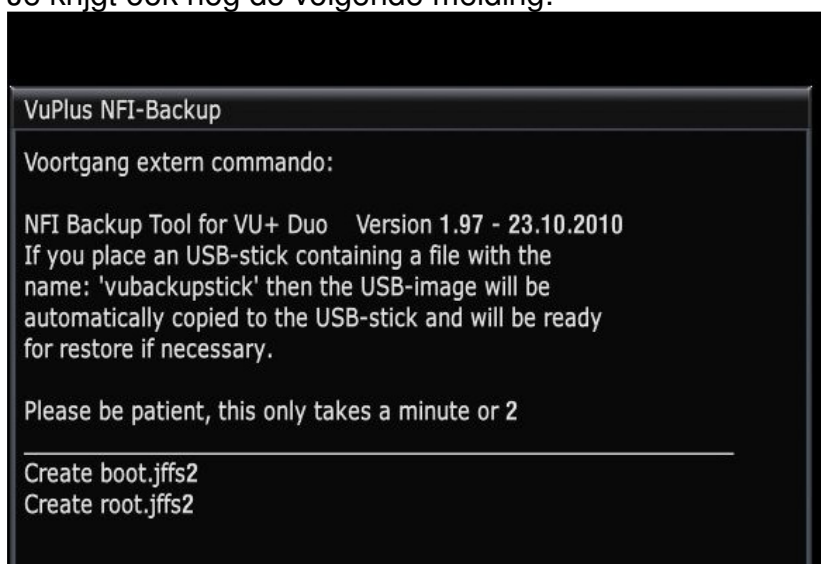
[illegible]

VuPlus NFI-Backup

Voortgang extern commando:

NFI Backup Tool for VU+ Duo Version 1.97 - 23.10.2010
If you place an USB-stick containing a file with the name: 'vubackupstick' then the USB-image will be automatically copied to the USB-stick and will be ready for restore if necessary.

Please be patient, this only takes a minute or 2

Create boot.jffs2
Create root.jffs2